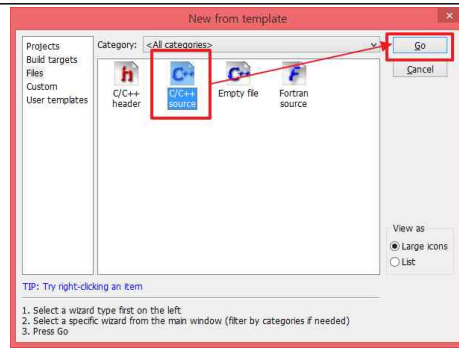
New from template

Projects
Build targets
Files
Custom
User templates

Category: <All categories>

h
C/C++ header

C++
C/C++ source

C++
Empty file

F
Fortran source

Go

Cancel

View as
Large icons
List

TIP: Try right-clicking an item

1. Select a wizard type first on the left
2. Select a specific wizard from the main window (filter by categories if needed)
3. Press Go